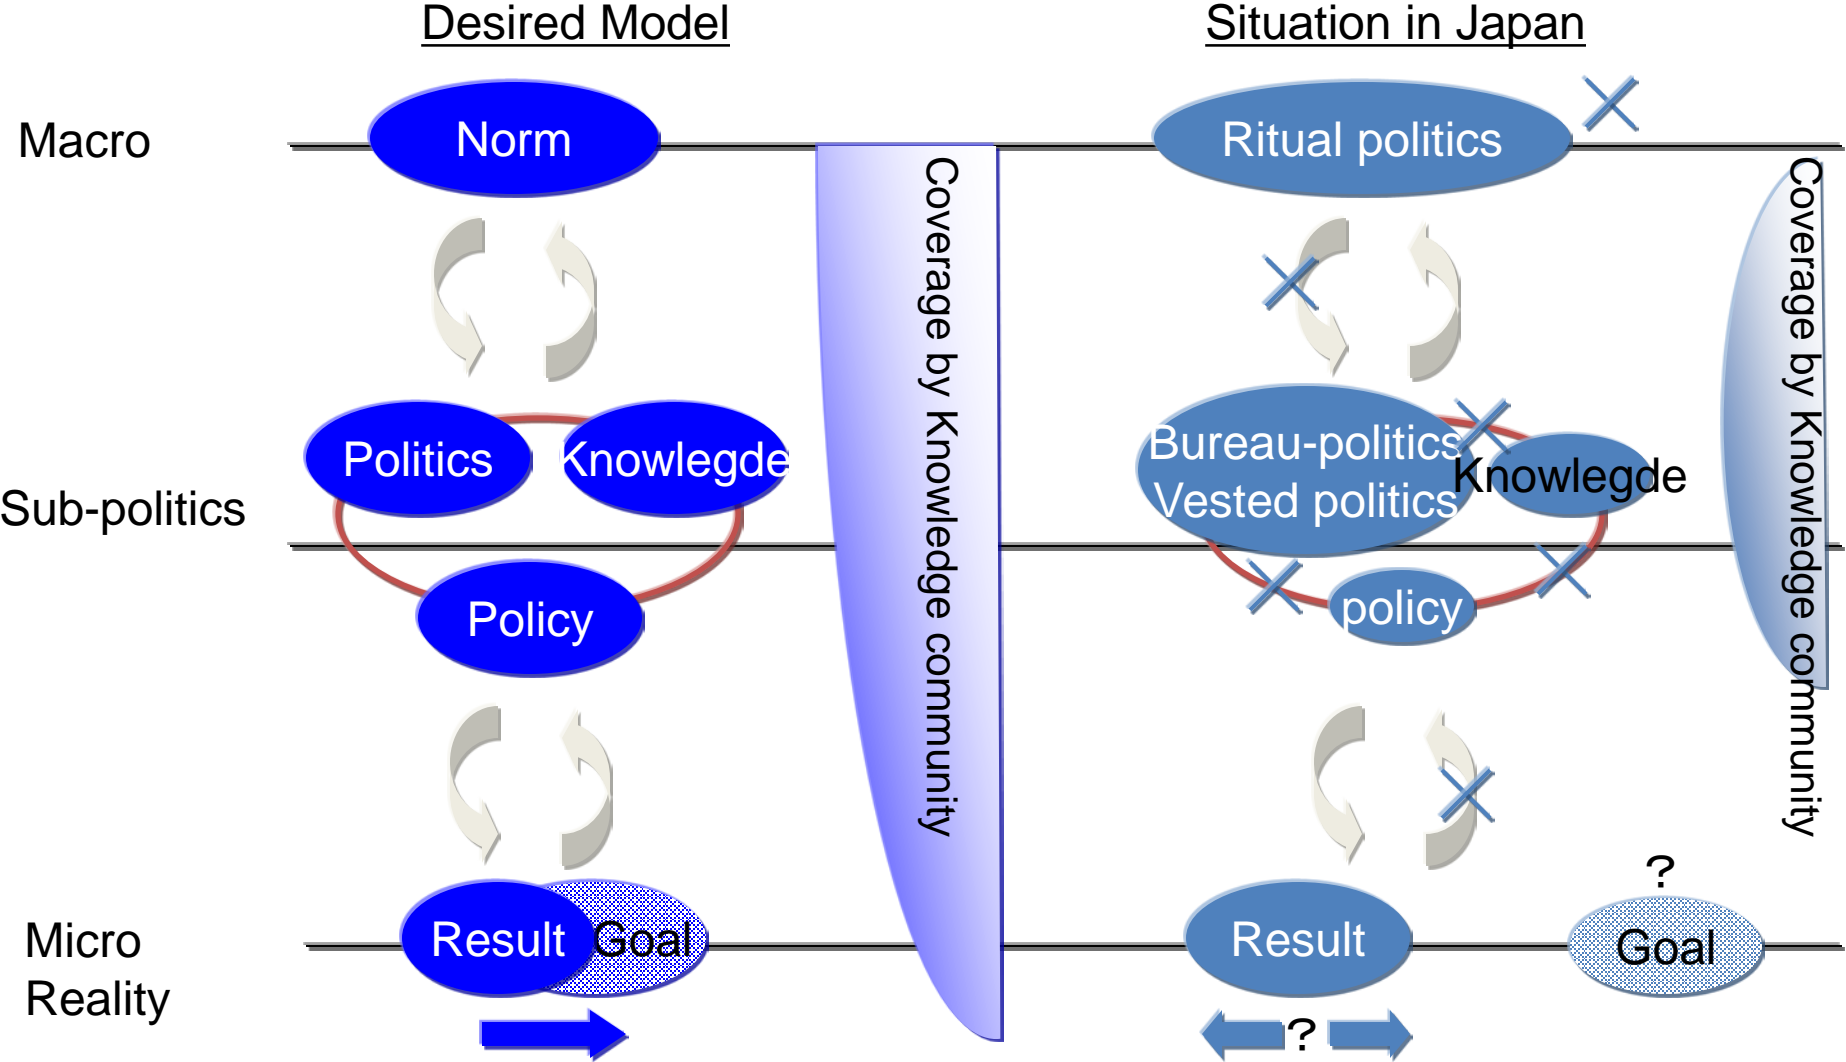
Desired Model

Situation in Japan

Macro

Norm

Ritual politics

Coverage by Knowledge community

Coverage by Knowledge community

Sub-politics

Politics

Knowlegde

Policy

Bureau-politics
Vested politics

Knowlegde

policy

Micro
Reality

Result

Goal

Result

?

Goal

?